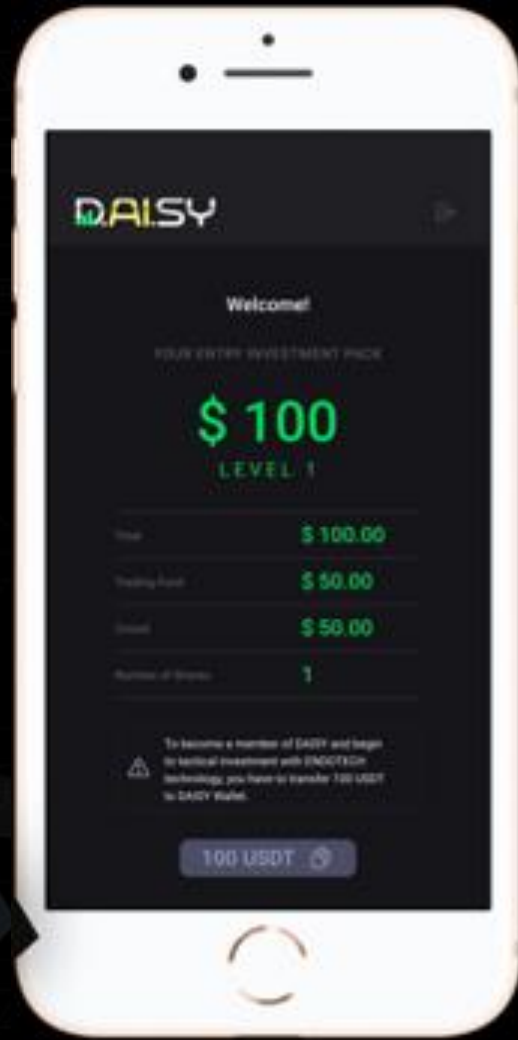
D.AI.SY

Welcome!

YOUR ENTRY INVESTMENT PACK

$ 100

LEVEL 1

| Total | $ 100.00 |
|---|---|
| Trading Fund | $ 50.00 |
| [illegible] | $ 50.00 |
| Number of Shares | 1 |

To become a member of DAISY and begin to tactical investment with ENDOTECH technology, you have to transfer 100 USDT to DAISY Wallet.

100 USDT